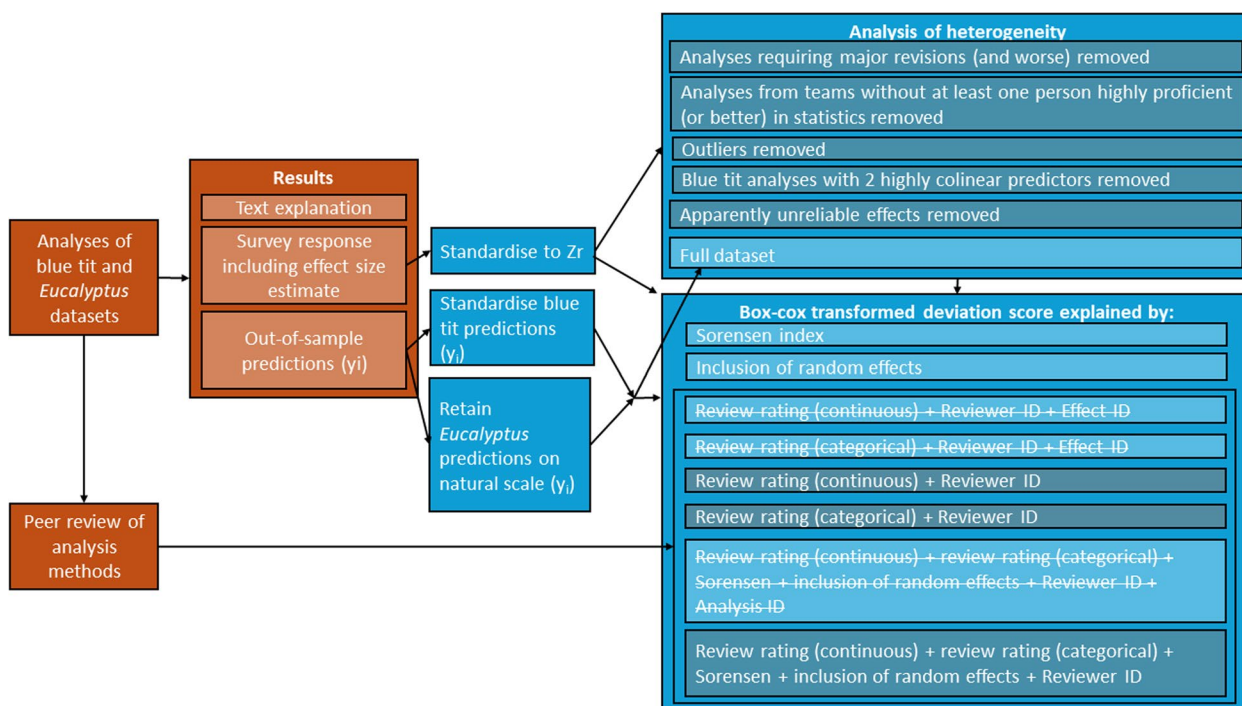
Analyses of blue tit and *Eucalyptus* datasets

Results

Text explanation

Survey response including effect size estimate

Out-of-sample predictions (yi)

Peer review of analysis methods

Standardise to Zr

Standardise blue tit predictions ($y_i$)

Retain *Eucalyptus* predictions on natural scale ($y_i$)

Analysis of heterogeneity

Analyses requiring major revisions (and worse) removed

Analyses from teams without at least one person highly proficient (or better) in statistics removed

Outliers removed

Blue tit analyses with 2 highly colinear predictors removed

Apparently unreliable effects removed

Full dataset

Box-cox transformed deviation score explained by:

Sorensen index

Inclusion of random effects

~~Review rating (continuous) + Reviewer ID + Effect ID~~

~~Review rating (categorical) + Reviewer ID + Effect ID~~

Review rating (continuous) + Reviewer ID

Review rating (categorical) + Reviewer ID

~~Review rating (continuous) + review rating (categorical) + Sorensen + inclusion of random effects + Reviewer ID + Analysis ID~~

Review rating (continuous) + review rating (categorical) + Sorensen + inclusion of random effects + Reviewer ID